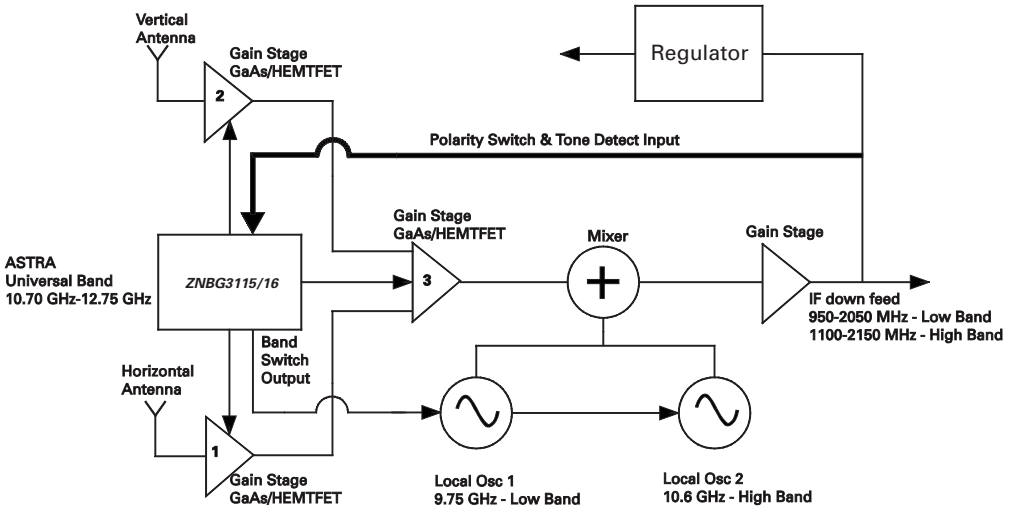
Vertical Antenna

Gain Stage GaAs/HEMTFET

2

Regulator

Polarity Switch & Tone Detect Input

Gain Stage GaAs/HEMTFET

Mixer

Gain Stage

ASTRA Universal Band 10.70 GHz-12.75 GHz

ZNBG3115/16

3

+

IF down feed
950-2050 MHz - Low Band
1100-2150 MHz - High Band

Band Switch Output

Horizontal Antenna

1

Gain Stage GaAs/HEMTFET

Local Osc 1
9.75 GHz - Low Band

Local Osc 2
10.6 GHz - High Band